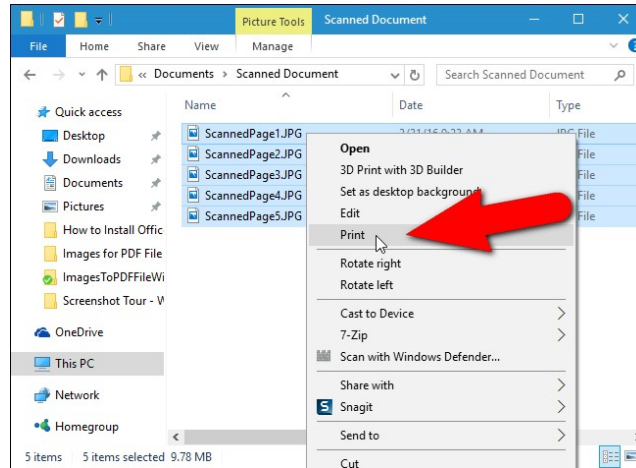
Picture Tools Scanned Document
File Home Share View Manage
« Documents › Scanned Document
Search Scanned Document
Name
Date
Type
Quick access
Desktop
Downloads
Documents
Pictures
How to Install Offic
Images for PDF File
ImagesToPDFFileWi
Screenshot Tour - W
OneDrive
This PC
Network
Homegroup
ScannedPage1.JPG
ScannedPage2.JPG
ScannedPage3.JPG
ScannedPage4.JPG
ScannedPage5.JPG
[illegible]
JPG File
File
File
File
File
Open
3D Print with 3D Builder
Set as desktop background
Edit
Print
Rotate right
Rotate left
Cast to Device
7-Zip
Scan with Windows Defender...
Share with
Snagit
Send to
Cut
5 items 5 items selected 9.78 MB